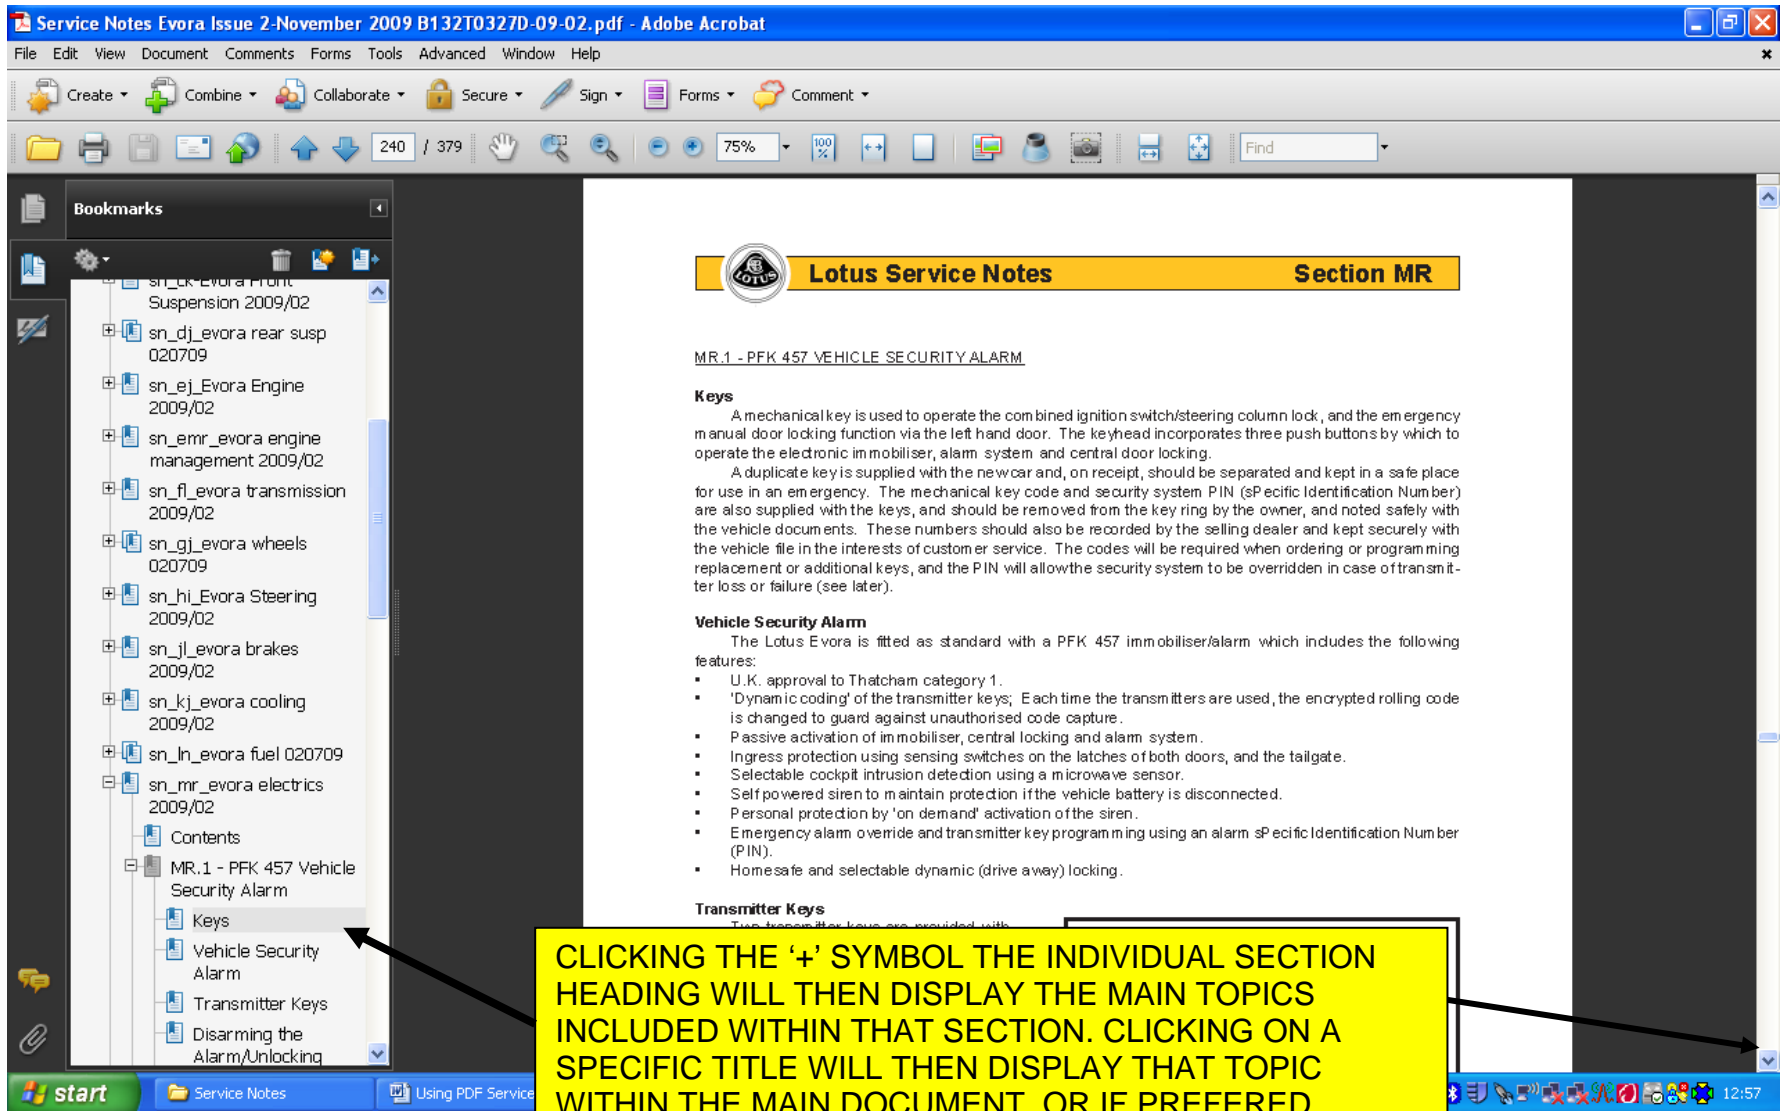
Service Notes Evora Issue 2-November 2009 B132T0327D-09-02.pdf - Adobe Acrobat

File Edit View Document Comments Forms Tools Advanced Window Help

Create Combine Collaborate Secure Sign Forms Comment

240 / 379 75% Find

Bookmarks

sn_ck-Evora Front Suspension 2009/02
sn_dj_evora rear susp 020709
sn_ej_Evora Engine 2009/02
sn_emr_evora engine management 2009/02
sn_fl_evora transmission 2009/02
sn_gj_evora wheels 020709
sn_hi_Evora Steering 2009/02
sn_jl_evora brakes 2009/02
sn_kj_evora cooling 2009/02
sn_ln_evora fuel 020709
sn_mr_evora electrics 2009/02
Contents
MR.1 - PFK 457 Vehicle Security Alarm
Keys
Vehicle Security Alarm
Transmitter Keys
Disarming the Alarm/Unlocking

Lotus Service Notes Section MR

MR.1 - PFK 457 VEHICLE SECURITY ALARM

Keys

A mechanical key is used to operate the combined ignition switch/steering column lock, and the emergency manual door locking function via the left hand door. The keyhead incorporates three push buttons by which to operate the electronic immobiliser, alarm system and central door locking.

A duplicate key is supplied with the new car and, on receipt, should be separated and kept in a safe place for use in an emergency. The mechanical key code and security system PIN (sPecific Identification Number) are also supplied with the keys, and should be removed from the key ring by the owner, and noted safely with the vehicle documents. These numbers should also be recorded by the selling dealer and kept securely with the vehicle file in the interests of customer service. The codes will be required when ordering or programming replacement or additional keys, and the PIN will allow the security system to be overridden in case of transmitter loss or failure (see later).

Vehicle Security Alarm

The Lotus Evora is fitted as standard with a PFK 457 immobiliser/alarm which includes the following features:
• U.K. approval to Thatcham category 1.
• 'Dynamic coding' of the transmitter keys; Each time the transmitters are used, the encrypted rolling code is changed to guard against unauthorised code capture.
• Passive activation of immobiliser, central locking and alarm system.
• Ingress protection using sensing switches on the latches of both doors, and the tailgate.
• Selectable cockpit intrusion detection using a microwave sensor.
• Self powered siren to maintain protection if the vehicle battery is disconnected.
• Personal protection by 'on demand' activation of the siren.
• Emergency alarm override and transmitter key programming using an alarm sPecific Identification Number (PIN).
• Homesafe and selectable dynamic (drive away) locking.

Transmitter Keys

CLICKING THE '+' SYMBOL THE INDIVIDUAL SECTION HEADING WILL THEN DISPLAY THE MAIN TOPICS INCLUDED WITHIN THAT SECTION. CLICKING ON A SPECIFIC TITLE WILL THEN DISPLAY THAT TOPIC WITHIN THE MAIN DOCUMENT, OR IF PREFERED

start Service Notes Using PDF Service 12:57